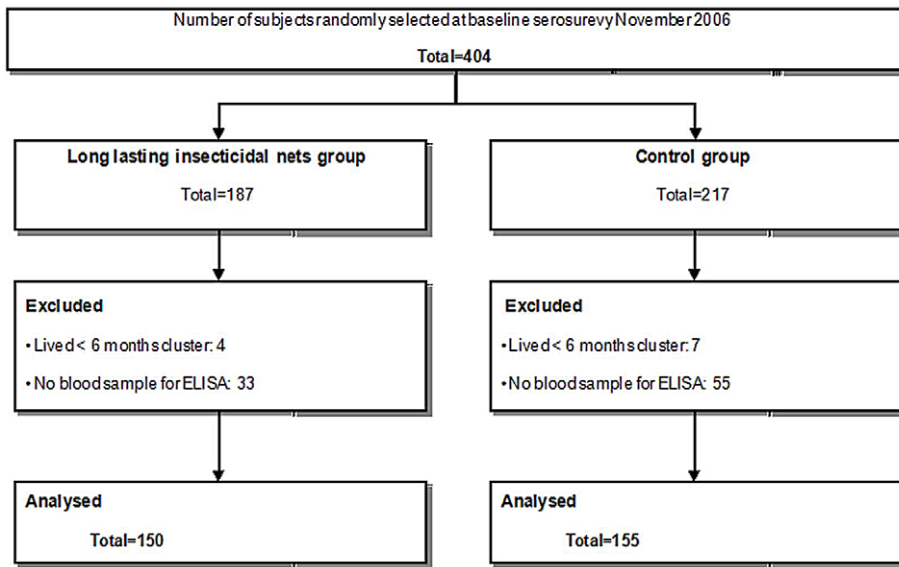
Number of subjects randomly selected at baseline serosurevy November 2006

Total=404

Long lasting insecticidal nets group

Total=187

Control group

Total=217

Excluded

• Lived < 6 months cluster: 4

• No blood sample for ELISA: 33

Excluded

• Lived < 6 months cluster: 7

• No blood sample for ELISA: 55

Analysed

Total=150

Analysed

Total=155